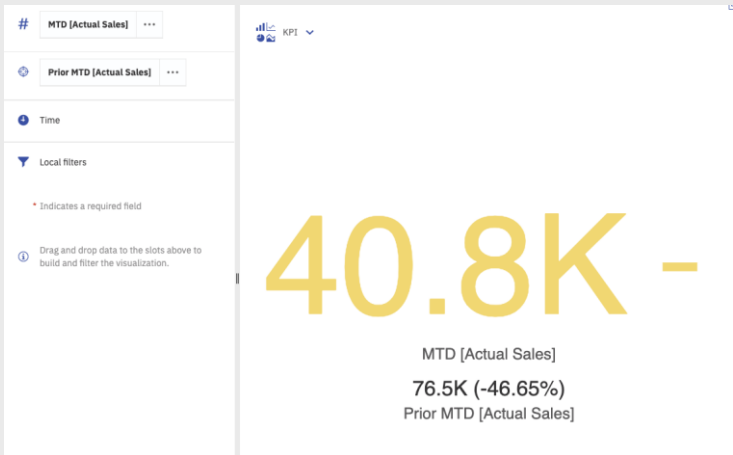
#
MTD [Actual Sales] ···

Prior MTD [Actual Sales] ···

Time

Local filters

* Indicates a required field

Drag and drop data to the slots above to build and filter the visualization.

KPI

40.8K -

MTD [Actual Sales]

76.5K (-46.65%)
Prior MTD [Actual Sales]